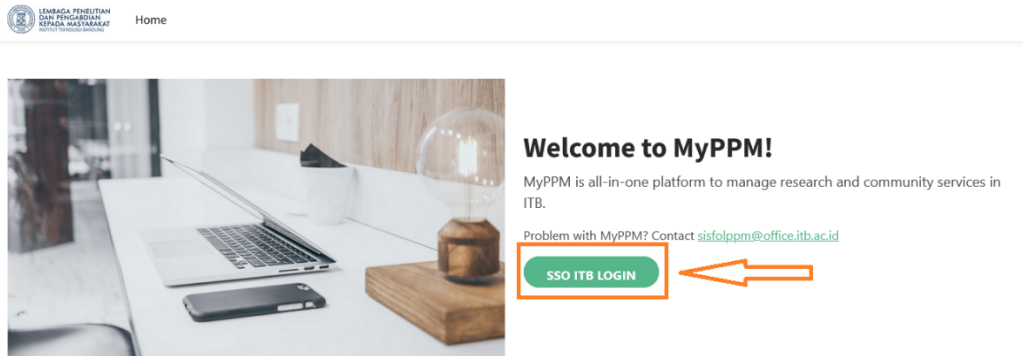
LEMBAGA PENELITIAN DAN PENGABDIAN KEPADA MASYARAKAT
INSTITUT TEKNOLOGI BANDUNG

Home

Welcome to MyPPM!

MyPPM is all-in-one platform to manage research and community services in ITB.

Problem with MyPPM? Contact sisfolppm@office.itb.ac.id

SSO ITB LOGIN